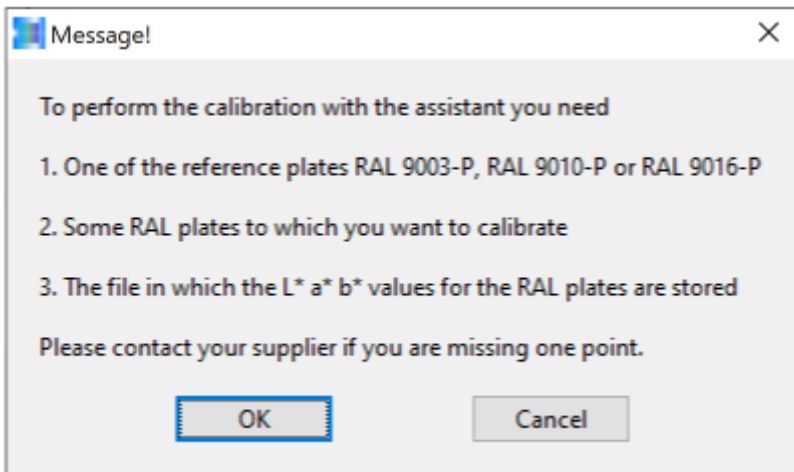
Message!

×

To perform the calibration with the assistant you need

1. One of the reference plates RAL 9003-P, RAL 9010-P or RAL 9016-P

2. Some RAL plates to which you want to calibrate

3. The file in which the L* a* b* values for the RAL plates are stored

Please contact your supplier if you are missing one point.

OK

Cancel